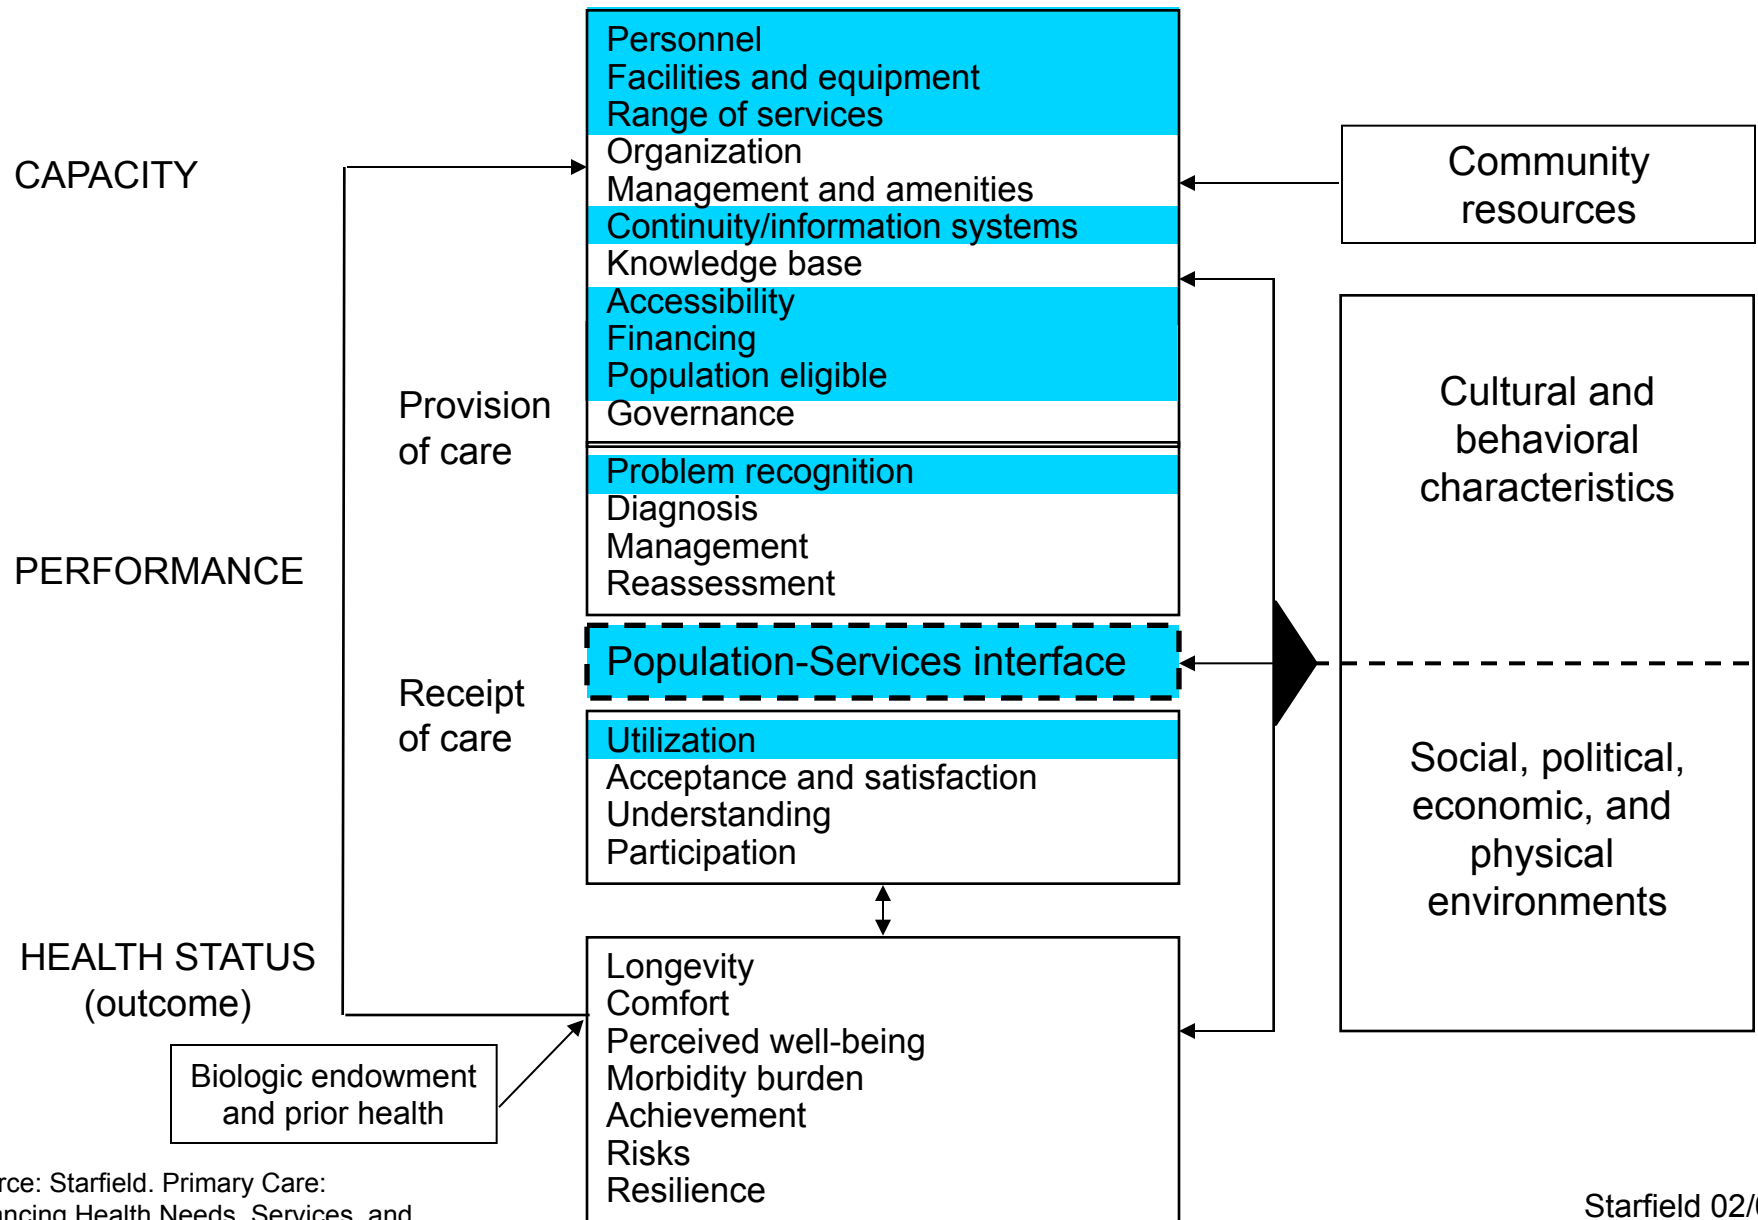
CAPACITY

PERFORMANCE

HEALTH STATUS (outcome)

Provision of care

Receipt of care

Personnel
Facilities and equipment
Range of services
Organization
Management and amenities
Continuity/information systems
Knowledge base
Accessibility
Financing
Population eligible
Governance

Problem recognition
Diagnosis
Management
Reassessment

Population-Services interface

Utilization
Acceptance and satisfaction
Understanding
Participation

Longevity
Comfort
Perceived well-being
Morbidity burden
Achievement
Risks
Resilience

Community resources

Cultural and behavioral characteristics

Social, political, economic, and physical environments

Biologic endowment and prior health

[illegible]rce: Starfield. Primary Care: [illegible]ancing Health Needs, Services, and

Starfield 02/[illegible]